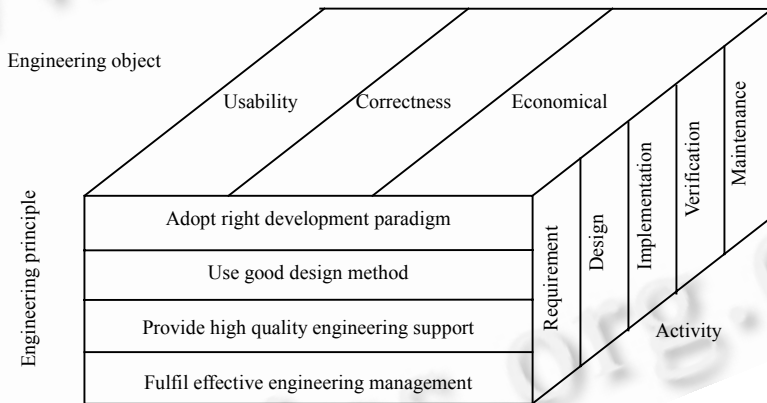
Engineering object

Usability

Correctness

Economical

Engineering principle

Adopt right development paradigm

Use good design method

Provide high quality engineering support

Fulfil effective engineering management

Requirement

Design

Implementation

Verification

Maintenance

Activity